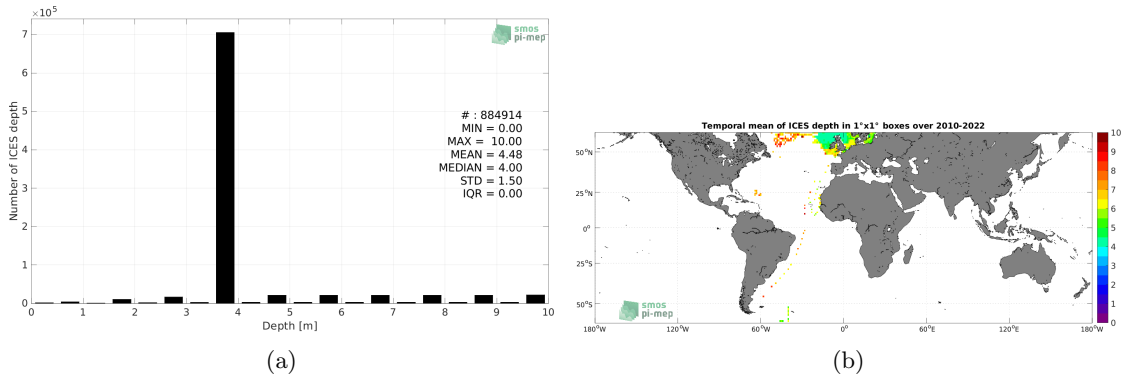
$\times10^5$

7

6

5

4

3

2

1

0

Number of ICES depth

smos pi-mep

# : 884914
MIN = 0.00
MAX = 10.00
MEAN = 4.48
MEDIAN = 4.00
STD = 1.50
IQR = 0.00

0 1 2 3 4 5 6 7 8 9 10

Depth [m]

(a)

Temporal mean of ICES depth in 1°x1° boxes over 2010-2022

50°N

25°N

0°

25°S

50°S

smos pi-mep

180°W 120°W 60°W 0° 60°E 120°E 180°W

10
9
8
7
6
5
4
3
2
1
0

(b)